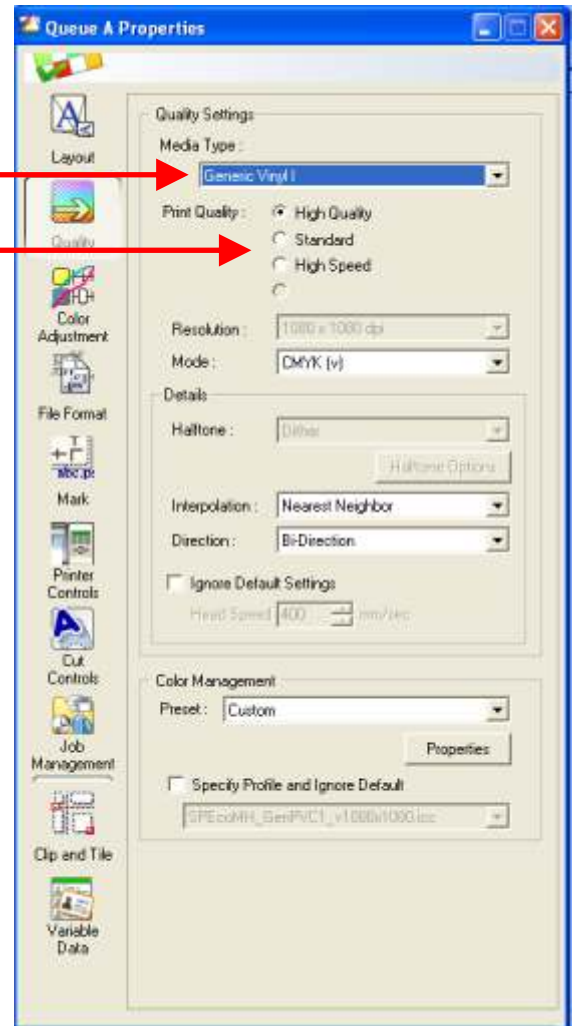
Queue A Properties

Layout
Quality
Color Adjustment
File Format
abc.ps
Mark
Printer Controls
Cut Controls
Job Management
Clip and Tile
Variable Data

Quality Settings
Media Type :
Generic Vinyl I
Print Quality :
High Quality
Standard
High Speed

Resolution :
1080 x 1080 dpi
Mode :
CMYK (v)
Details
Halftone :
Dither
Halftone Options
Interpolation :
Nearest Neighbor
Direction :
Bi-Direction
Ignore Default Settings
Head Speed
400
mm/sec

Color Management
Preset :
Custom
Properties
Specify Profile and Ignore Default
SPEcoMH_GenPVC1_v1080x1080.icc